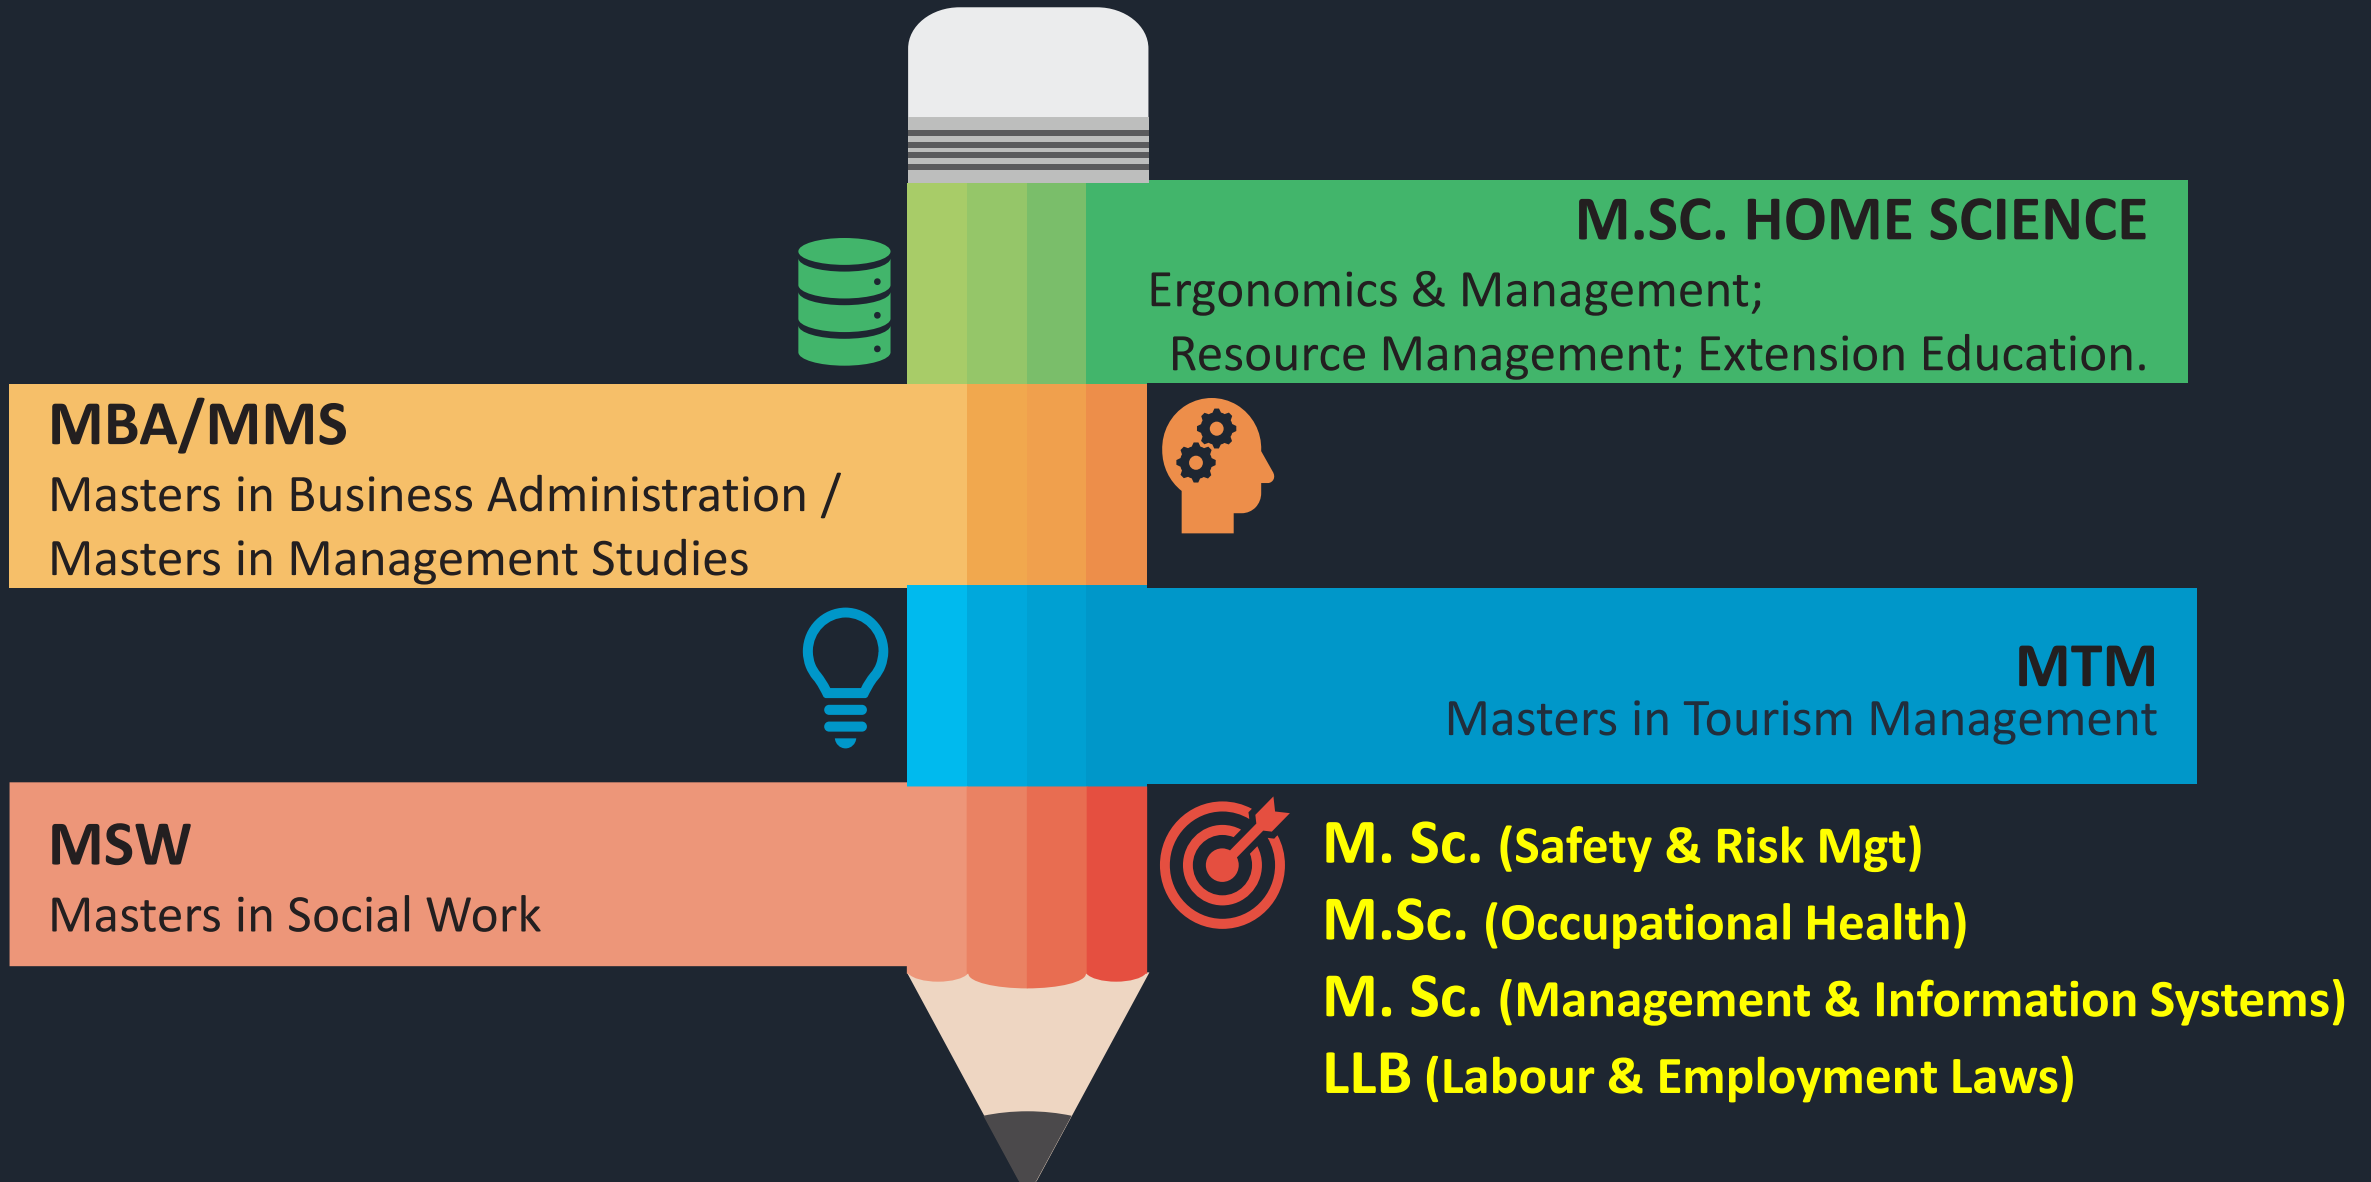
M.SC. HOME SCIENCE
Ergonomics & Management;
Resource Management; Extension Education.

MBA/MMS
Masters in Business Administration / Masters in Management Studies

MTM
Masters in Tourism Management

MSW
Masters in Social Work

M. Sc. (Safety & Risk Mgt)
M.Sc. (Occupational Health)
M. Sc. (Management & Information Systems)
LLB (Labour & Employment Laws)